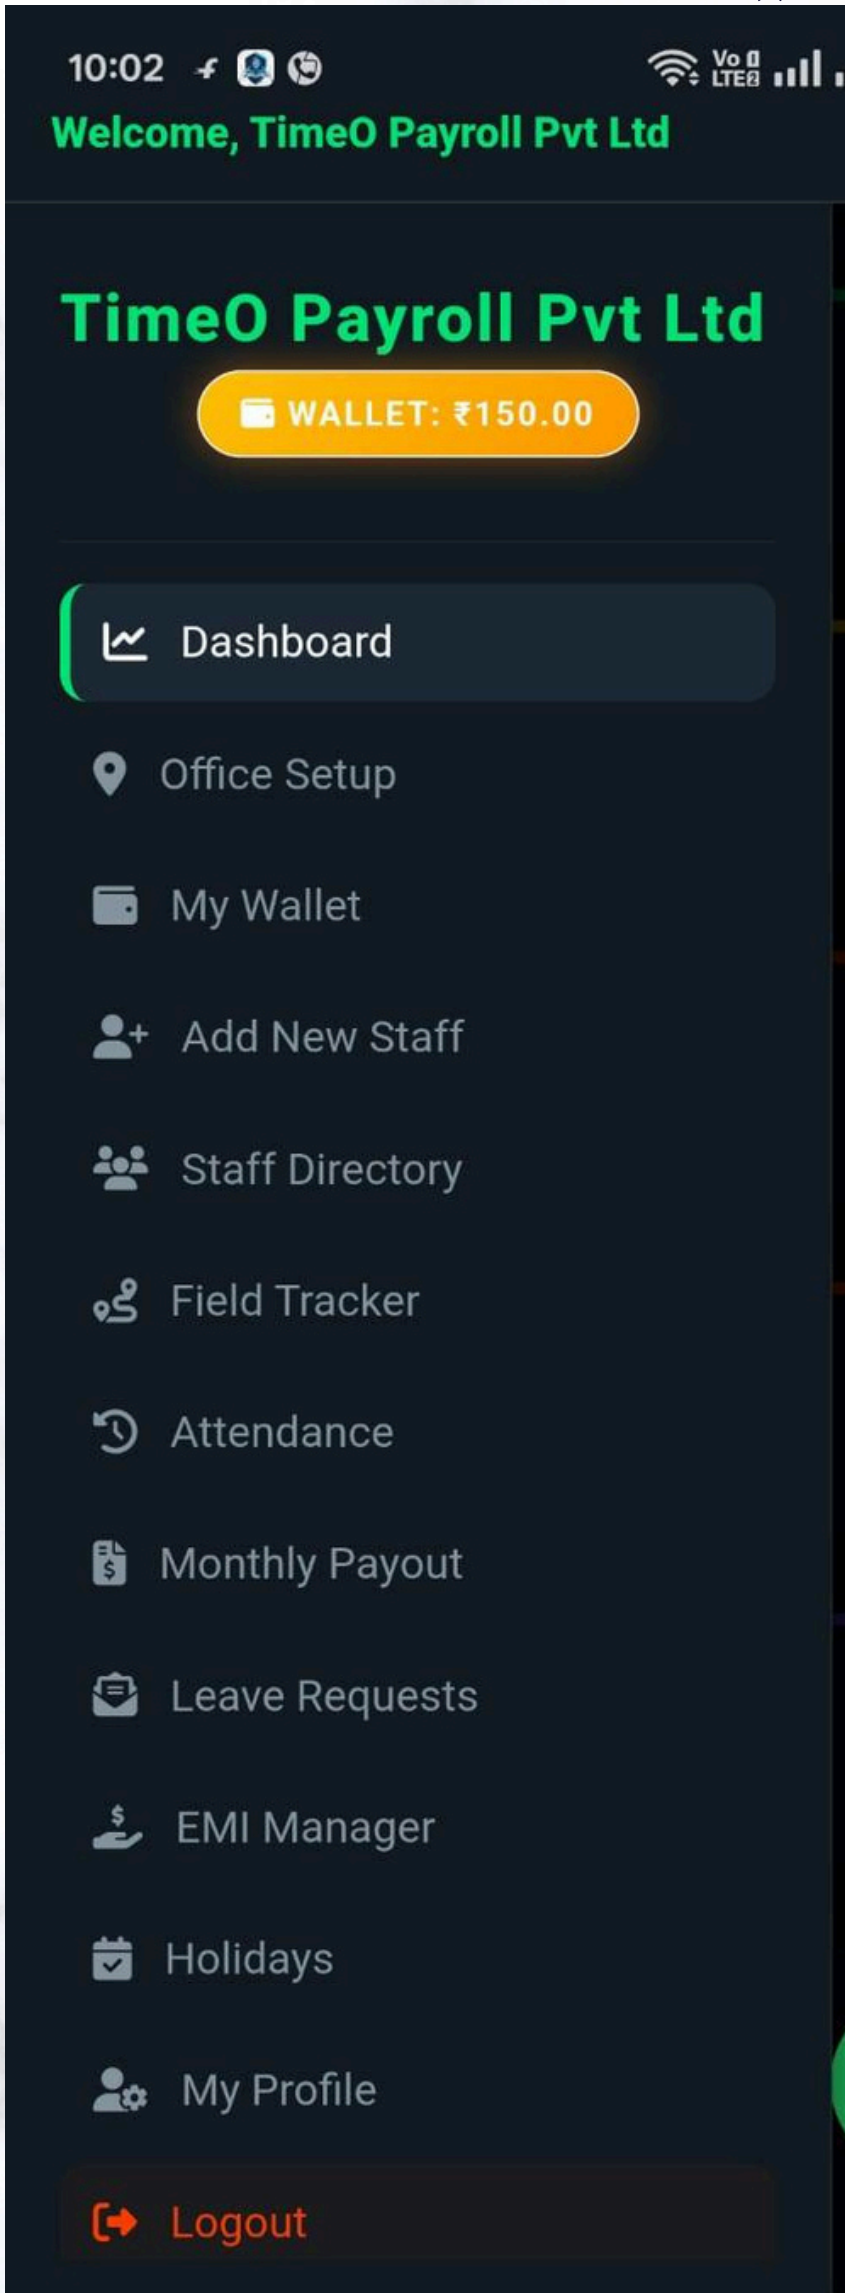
10:02

Vo LTE2

Welcome, TimeO Payroll Pvt Ltd

TimeO Payroll Pvt Ltd

WALLET: ₹150.00

Dashboard

Office Setup

My Wallet

Add New Staff

Staff Directory

Field Tracker

Attendance

Monthly Payout

Leave Requests

EMI Manager

Holidays

My Profile

Logout